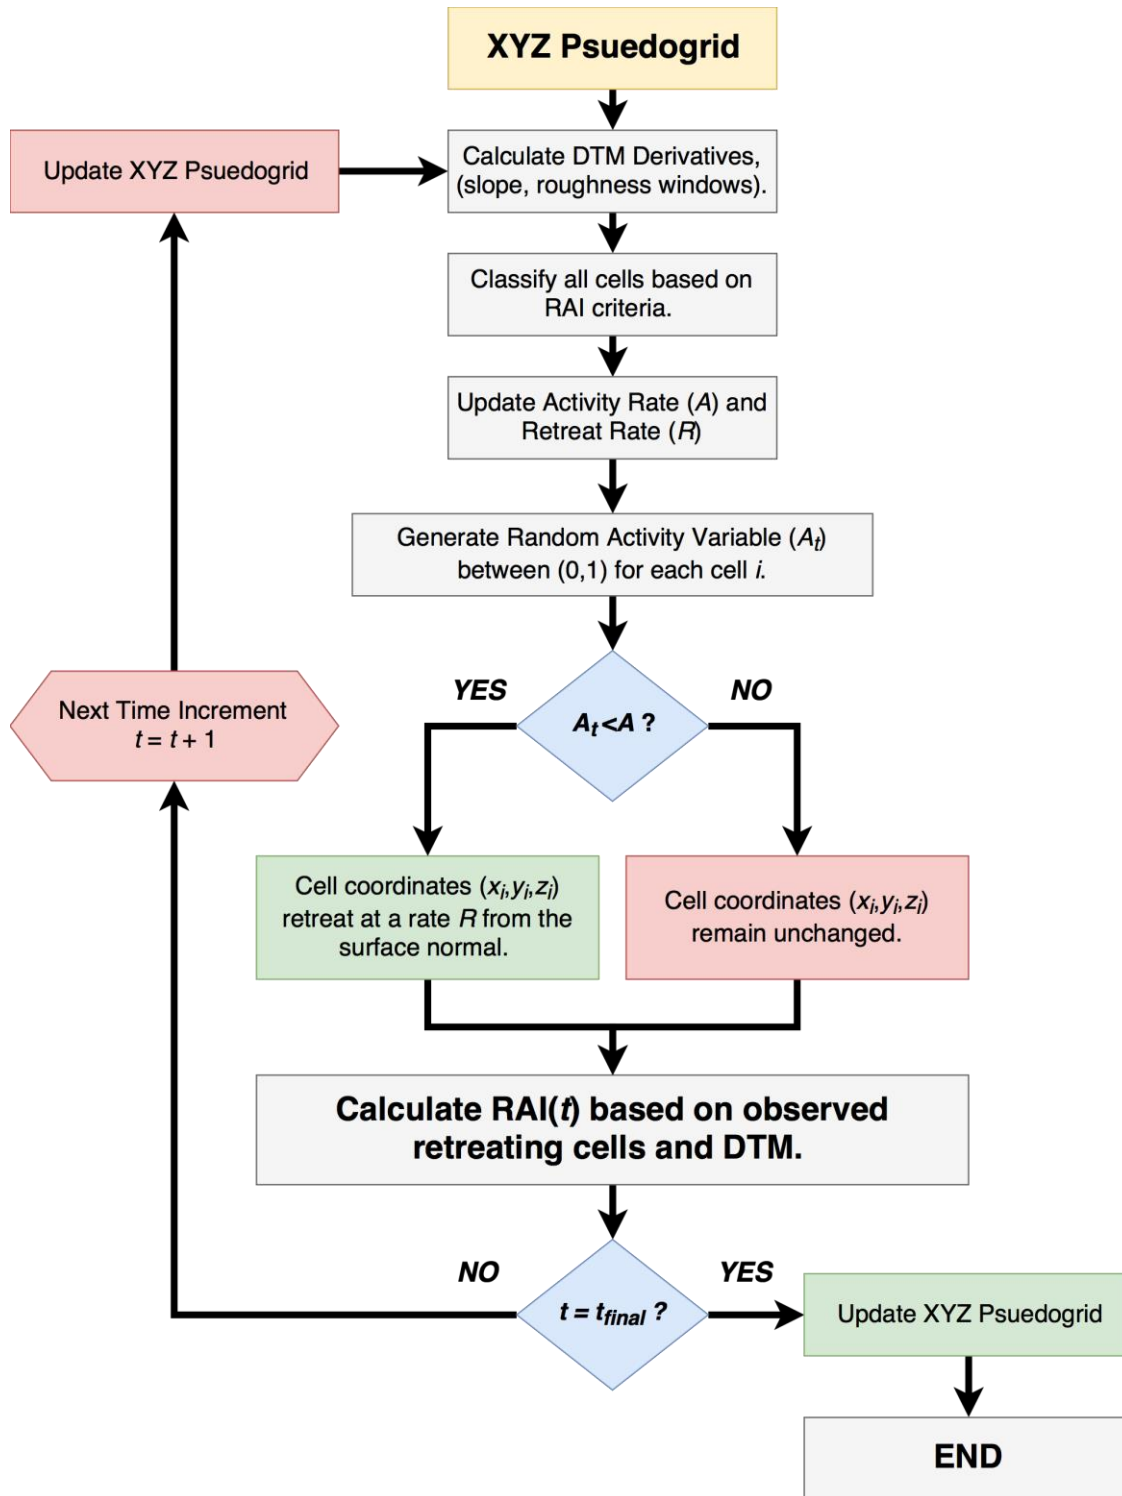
XYZ Psuedogrid

Update XYZ Psuedogrid

Calculate DTM Derivatives, (slope, roughness windows).

Classify all cells based on RAI criteria.

Update Activity Rate ($A$) and Retreat Rate ($R$)

Generate Random Activity Variable ($A_t$) between (0,1) for each cell $i$.

Next Time Increment $t = t + 1$

YES

$A_t < A$ ?

NO

Cell coordinates ($x_i$,$y_i$,$z_i$) retreat at a rate $R$ from the surface normal.

Cell coordinates ($x_i$,$y_i$,$z_i$) remain unchanged.

Calculate RAI($t$) based on observed retreating cells and DTM.

NO

$t = t_{final}$ ?

YES

Update XYZ Psuedogrid

END